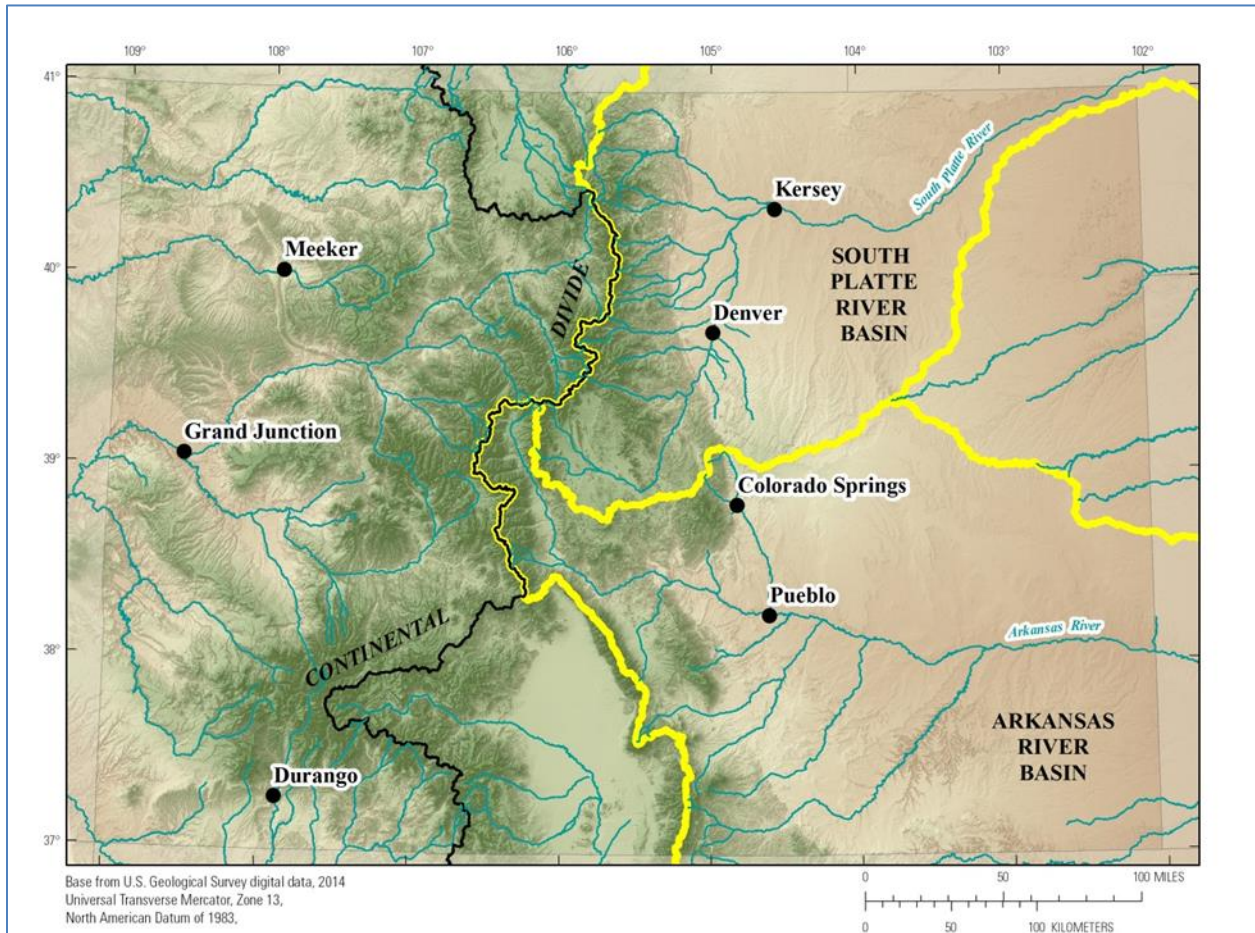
109° 108° 107° 106° 105° 104° 103° 102°

41°

40°

39°

38°

37°

Kersey

South Platte River

Meeker

DIVIDE

Denver

SOUTH PLATTE RIVER BASIN

Grand Junction

Colorado Springs

Pueblo

Arkansas River

CONTINENTAL

ARKANSAS RIVER BASIN

Durango

Base from U.S. Geological Survey digital data, 2014
Universal Transverse Mercator, Zone 13,
North American Datum of 1983,

0 50 100 MILES

0 50 100 KILOMETERS